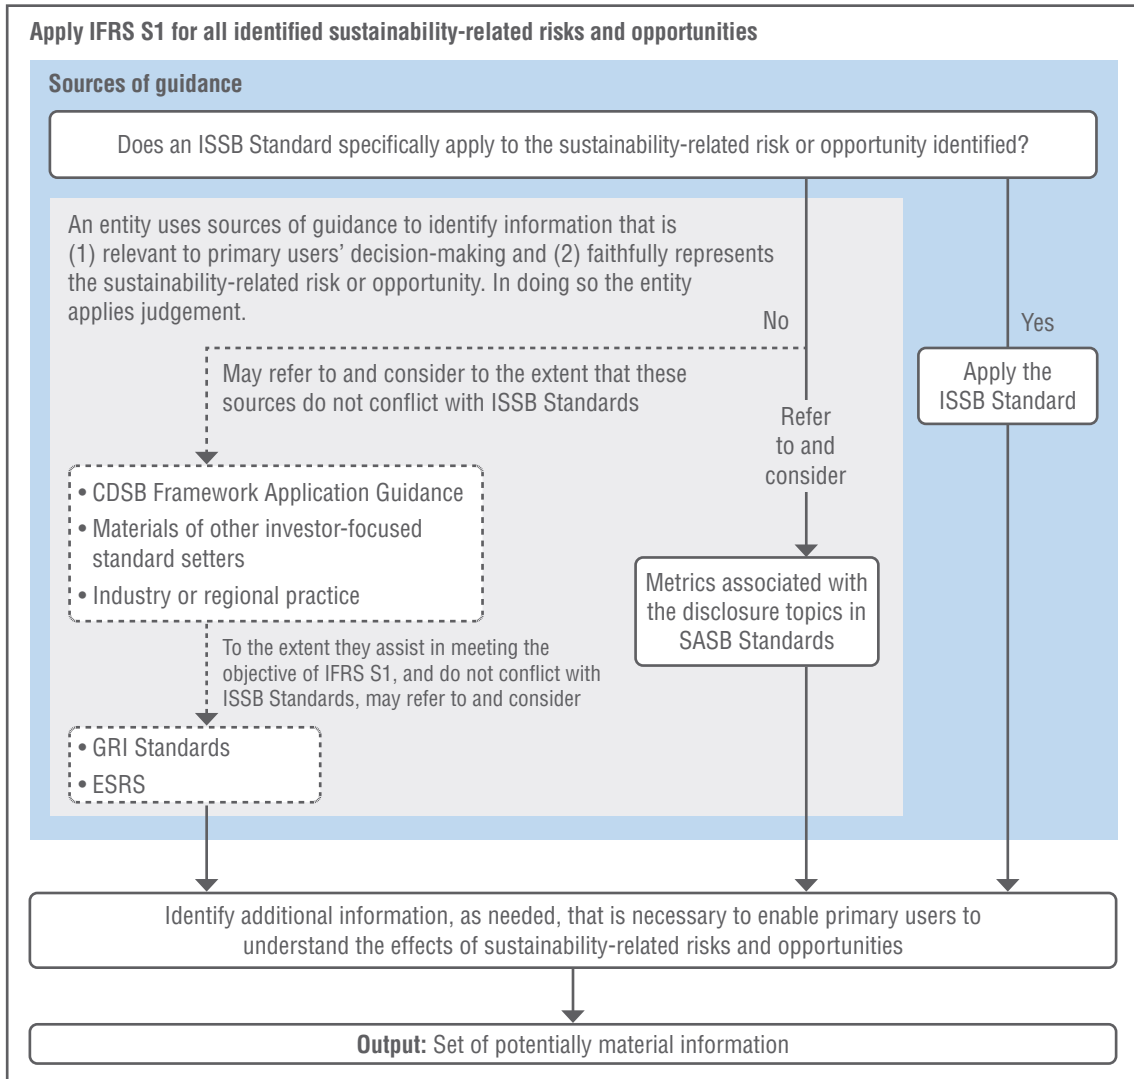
Apply IFRS S1 for all identified sustainability-related risks and opportunities

Sources of guidance

Does an ISSB Standard specifically apply to the sustainability-related risk or opportunity identified?

An entity uses sources of guidance to identify information that is (1) relevant to primary users' decision-making and (2) faithfully represents the sustainability-related risk or opportunity. In doing so the entity applies judgement.

No

Yes

May refer to and consider to the extent that these sources do not conflict with ISSB Standards

Apply the ISSB Standard

Refer to and consider

• CDSB Framework Application Guidance
• Materials of other investor-focused standard setters
• Industry or regional practice

Metrics associated with the disclosure topics in SASB Standards

To the extent they assist in meeting the objective of IFRS S1, and do not conflict with ISSB Standards, may refer to and consider

• GRI Standards
• ESRS

Identify additional information, as needed, that is necessary to enable primary users to understand the effects of sustainability-related risks and opportunities

Output: Set of potentially material information